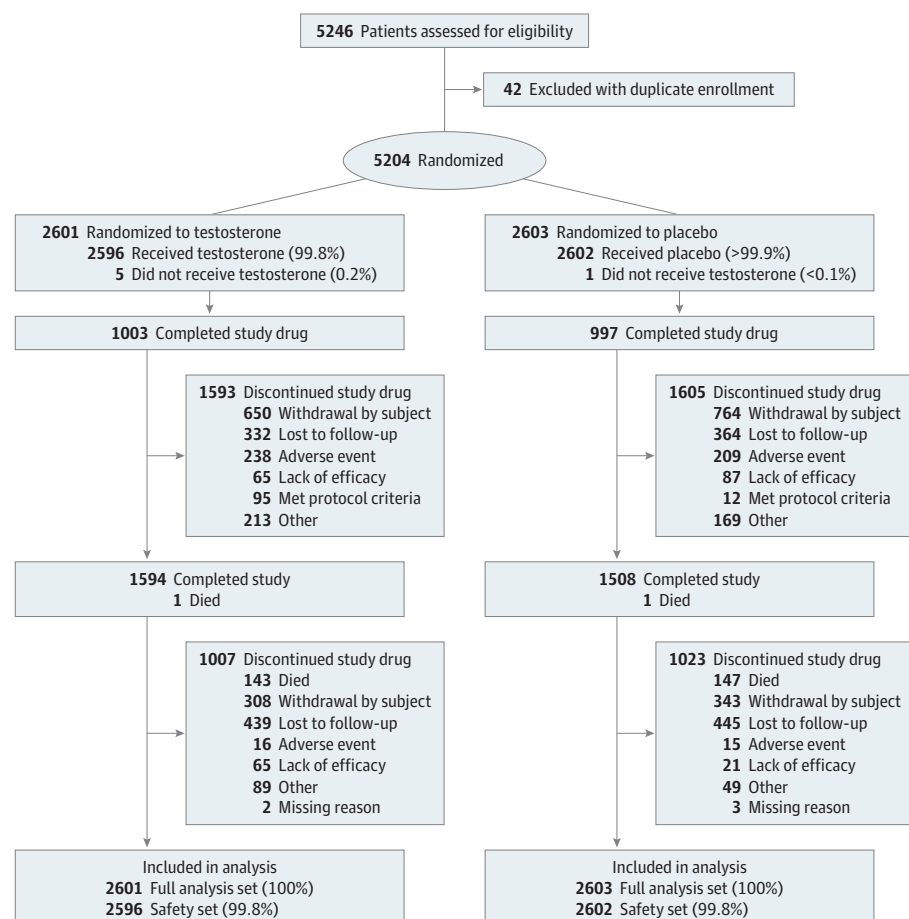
5246 Patients assessed for eligibility

42 Excluded with duplicate enrollment

5204 Randomized

2601 Randomized to testosterone
2596 Received testosterone (99.8%)
5 Did not receive testosterone (0.2%)

1003 Completed study drug

1593 Discontinued study drug
650 Withdrawal by subject
332 Lost to follow-up
238 Adverse event
65 Lack of efficacy
95 Met protocol criteria
213 Other

1594 Completed study
1 Died

1007 Discontinued study drug
143 Died
308 Withdrawal by subject
439 Lost to follow-up
16 Adverse event
65 Lack of efficacy
89 Other
2 Missing reason

Included in analysis
2601 Full analysis set (100%)
2596 Safety set (99.8%)

2603 Randomized to placebo
2602 Received placebo (>99.9%)
1 Did not receive testosterone (<0.1%)

997 Completed study drug

1605 Discontinued study drug
764 Withdrawal by subject
364 Lost to follow-up
209 Adverse event
87 Lack of efficacy
12 Met protocol criteria
169 Other

1508 Completed study
1 Died

1023 Discontinued study drug
147 Died
343 Withdrawal by subject
445 Lost to follow-up
15 Adverse event
21 Lack of efficacy
49 Other
3 Missing reason

Included in analysis
2603 Full analysis set (100%)
2602 Safety set (99.8%)